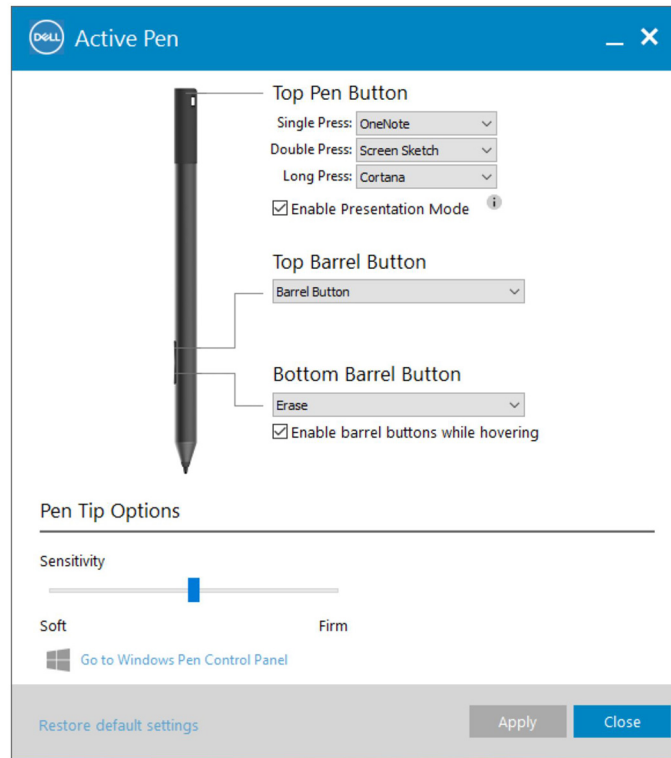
DELL Active Pen

Top Pen Button
Single Press: OneNote
Double Press: Screen Sketch
Long Press: Cortana
Enable Presentation Mode

Top Barrel Button
Barrel Button

Bottom Barrel Button
Erase
Enable barrel buttons while hovering

Pen Tip Options
Sensitivity
Soft
Firm
Go to Windows Pen Control Panel

Restore default settings
Apply
Close